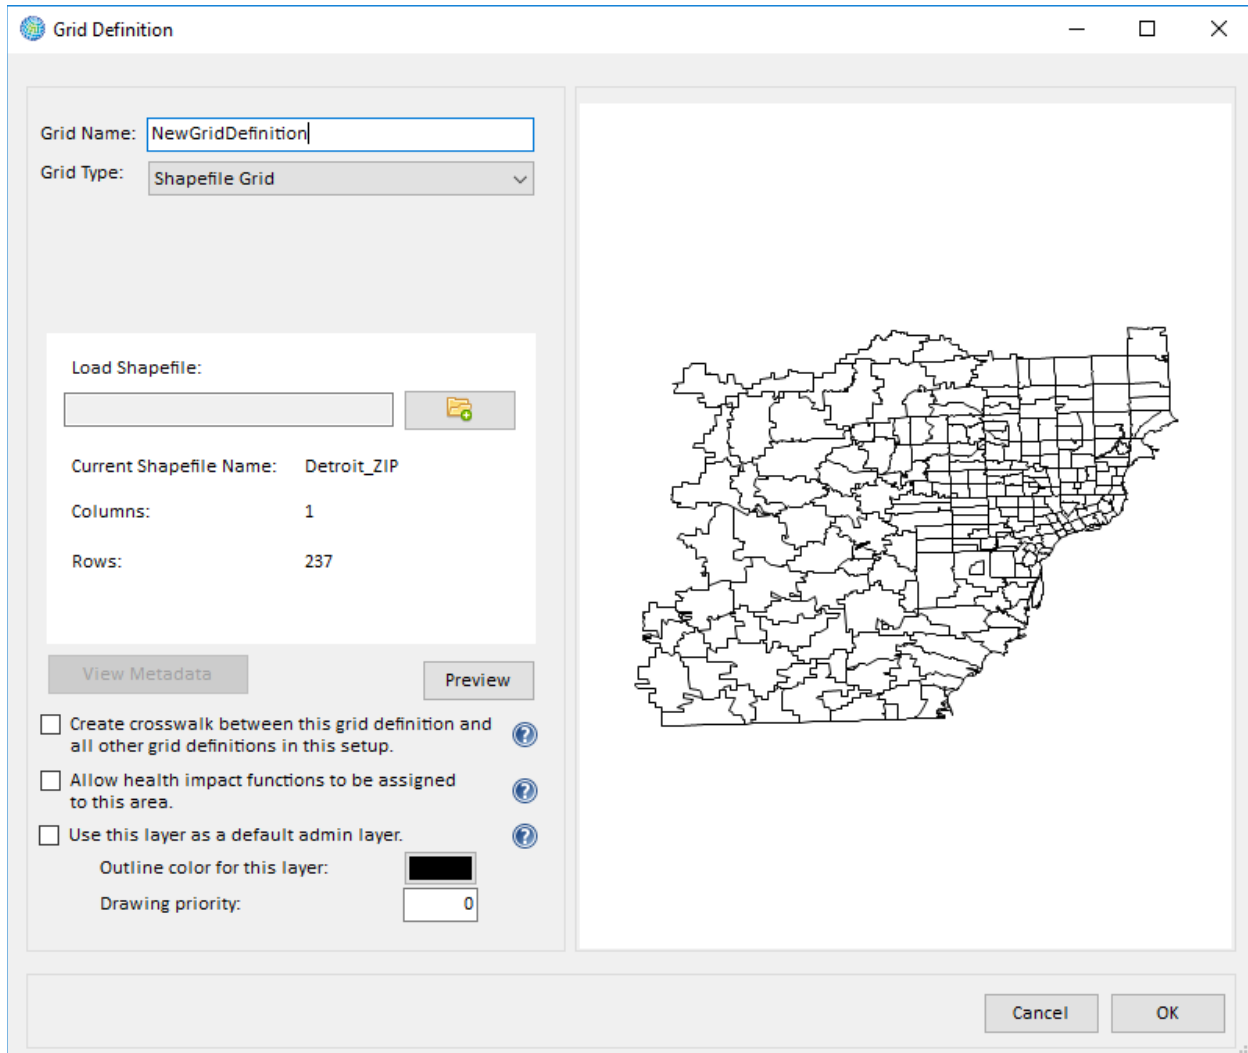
Grid Definition

Grid Name: NewGridDefinition

Grid Type: Shapefile Grid

Load Shapefile:

Current Shapefile Name: Detroit_ZIP

Columns: 1

Rows: 237

View Metadata

Preview

Create crosswalk between this grid definition and all other grid definitions in this setup.

Allow health impact functions to be assigned to this area.

Use this layer as a default admin layer.

Outline color for this layer:

Drawing priority: 0

Cancel

OK